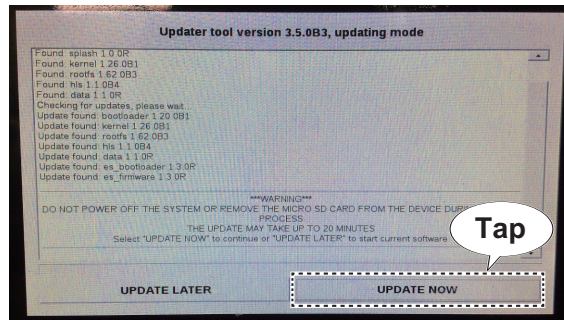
Updater tool version 3.5.0B3, updating mode

Found: splash 1.0.0R
Found: kernel 1.26.0B1
Found: rootfs 1.62.0B3
Found: hls 1.1.0B4
Found: data 1.1.0R
Checking for updates, please wait...
Update found: bootloader 1.20.0B1
Update found: kernel 1.26.0B1
Update found: rootfs 1.62.0B3
Update found: hls 1.1.0B4
Update found: data 1.1.0R
Update found: es_bootloader 1.3.0R
Update found: es_firmware 1.3.0R

***WARNING***
DO NOT POWER OFF THE SYSTEM OR REMOVE THE MICRO SD CARD FROM THE DEVICE DURI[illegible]
PROCESS
THE UPDATE MAY TAKE UP TO 20 MINUTES
Select "UPDATE NOW" to continue or "UPDATE LATER" to start current software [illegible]

Tap

UPDATE LATER

UPDATE NOW